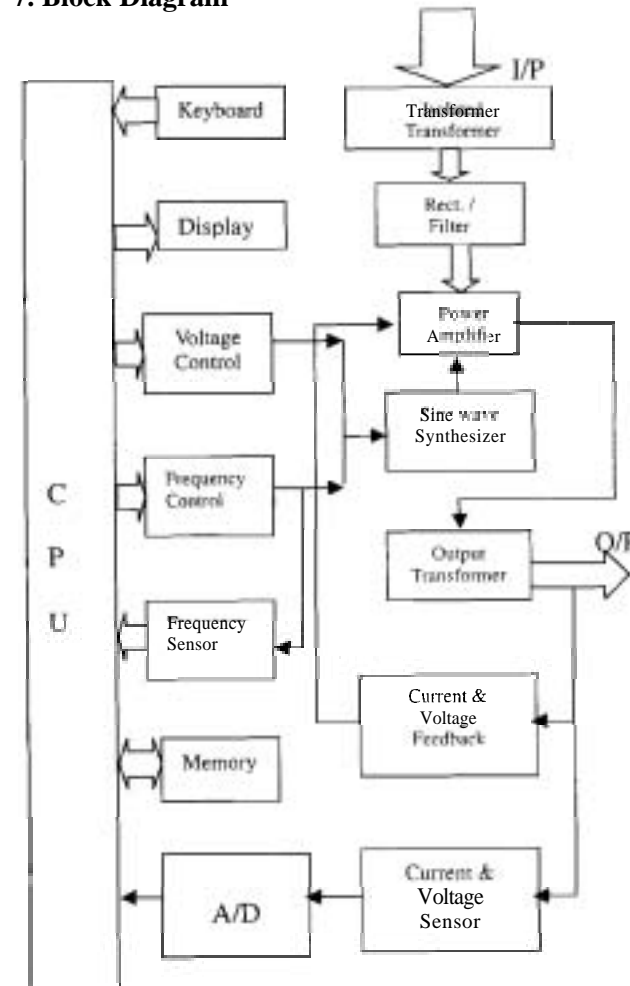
7. Block Diagram

I/P

Keyboard

Transformer
Transformer

Display

Rect. /
Filter

Voltage
Control

Power
Amplifier

Sine wave
Synthesizer

C
P
U

Frequency
Control

Output
Transformer

O/P

Frequency
Sensor

Current &
Voltage
Feedback

Memory

A/D

Current &
Voltage
Sensor